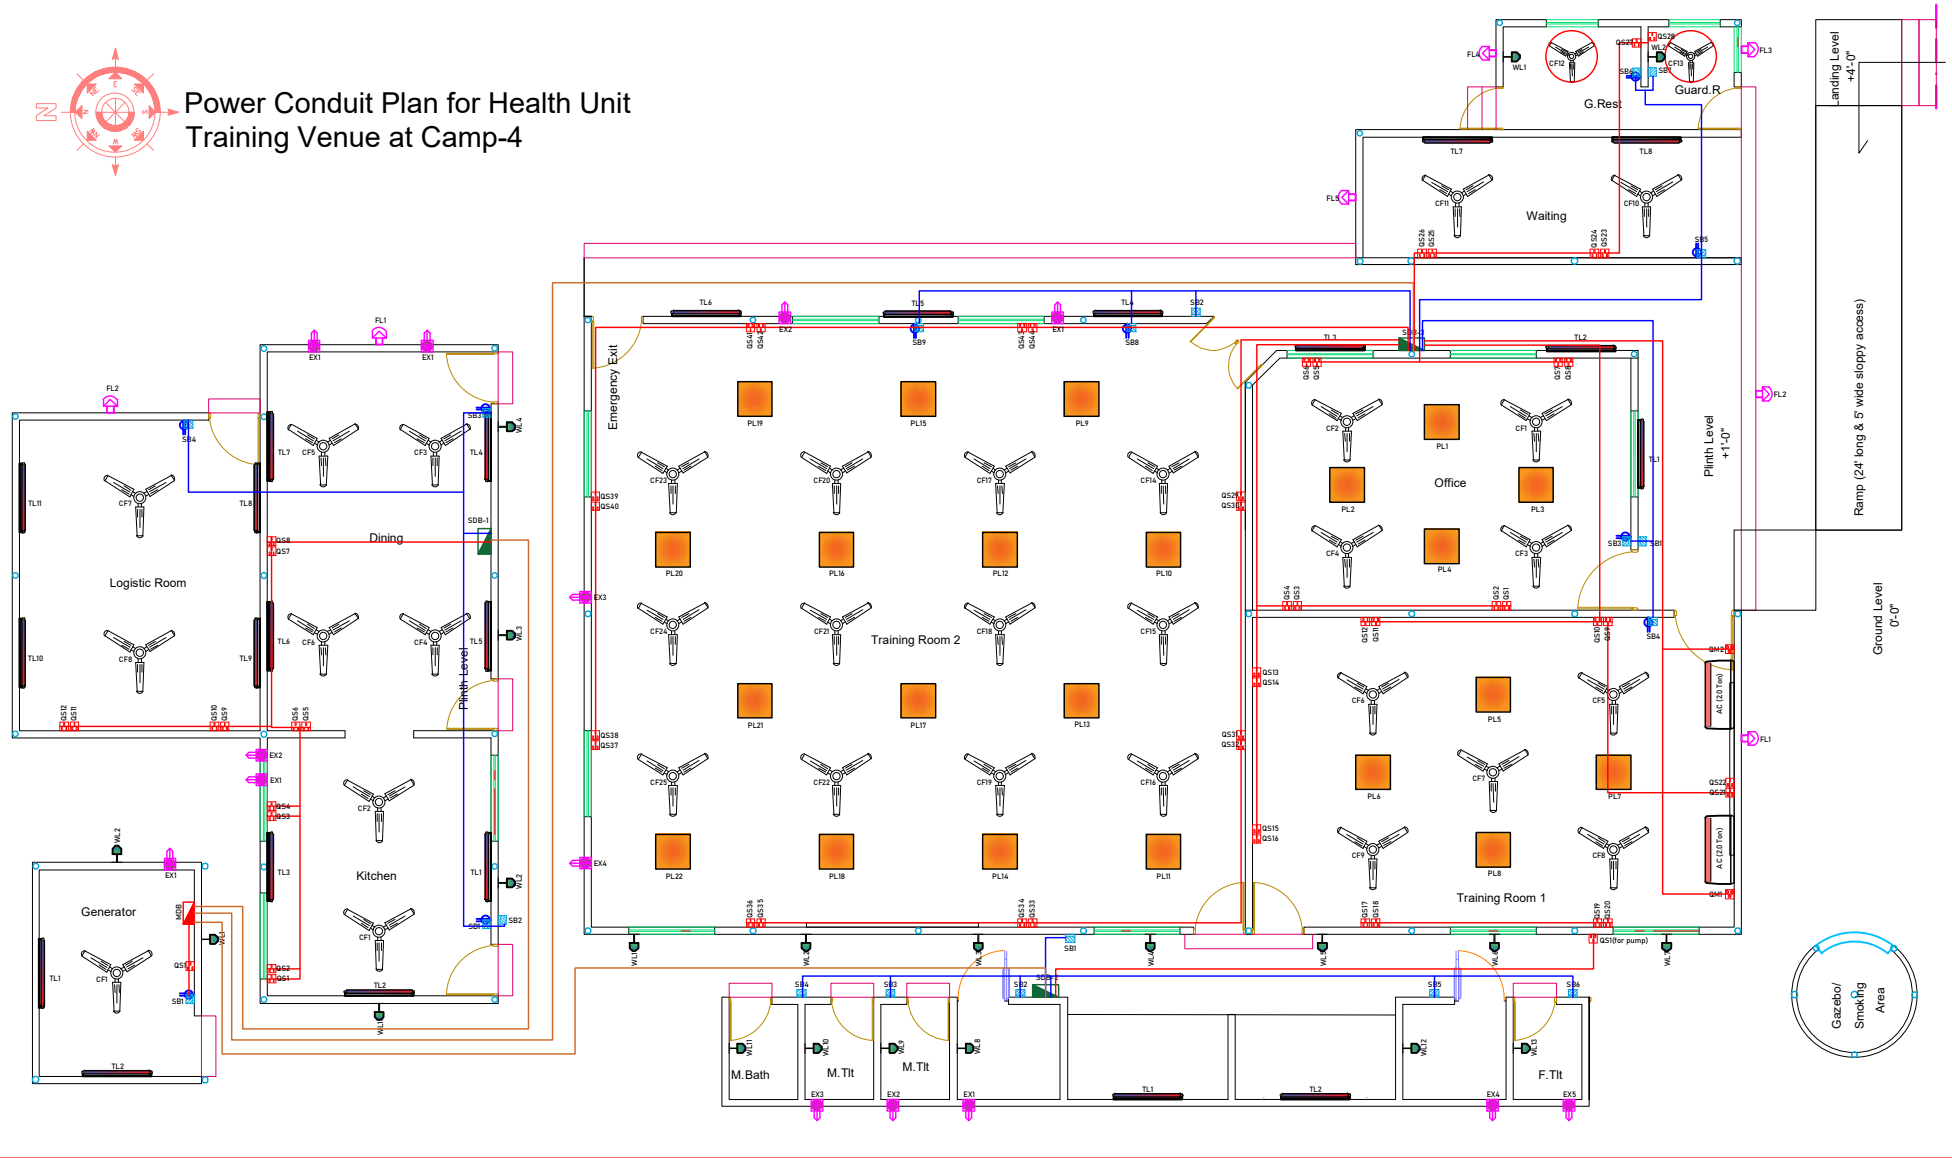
Power Conduit Plan for Health Unit
Training Venue at Camp-4

G.Rest
Guard.R
Waiting
Landing Level +4'-0"
Ramp (24' long & 5' wide sloppy access)
Plinth Level +1'-0"
Ground Level 0'-0"
Office
Training Room 2
Training Room 1
Emergency Exit
Logistic Room
Dining
Kitchen
Plinth Level
Generator
M.Bath
M.Tlt
M.Tlt
F.Tlt
Gazebo/ Smoking Area
AC (2.0 Ton)
AC (2.0 Ton)
QS1(for pump)

TL1 TL2 TL3 TL4 TL5 TL6 TL7 TL8 TL9 TL10 TL11
CF1 CF2 CF3 CF4 CF5 CF6 CF7 CF8 CF9 CF10 CF11 CF12 CF13 CF14 CF15 CF16 CF17 CF18 CF19 CF20 CF21 CF22 CF23 CF24 CF25
PL1 PL2 PL3 PL4 PL5 PL6 PL7 PL8 PL9 PL10 PL11 PL12 PL13 PL14 PL15 PL16 PL17 PL18 PL19 PL20 PL21 PL22
FL1 FL2 FL3 FL4 FL5
EX1 EX2 EX3 EX4 EX5
WL1 WL2 WL3 WL4 WL5 WL6 WL7 WL8 WL9 WL10 WL11 WL12 WL13
SB1 SB2 SB3 SB4 SB5 SB6 SB7 SB8 SB9
SDB-1 SDB-2 MDB QM1 QM2